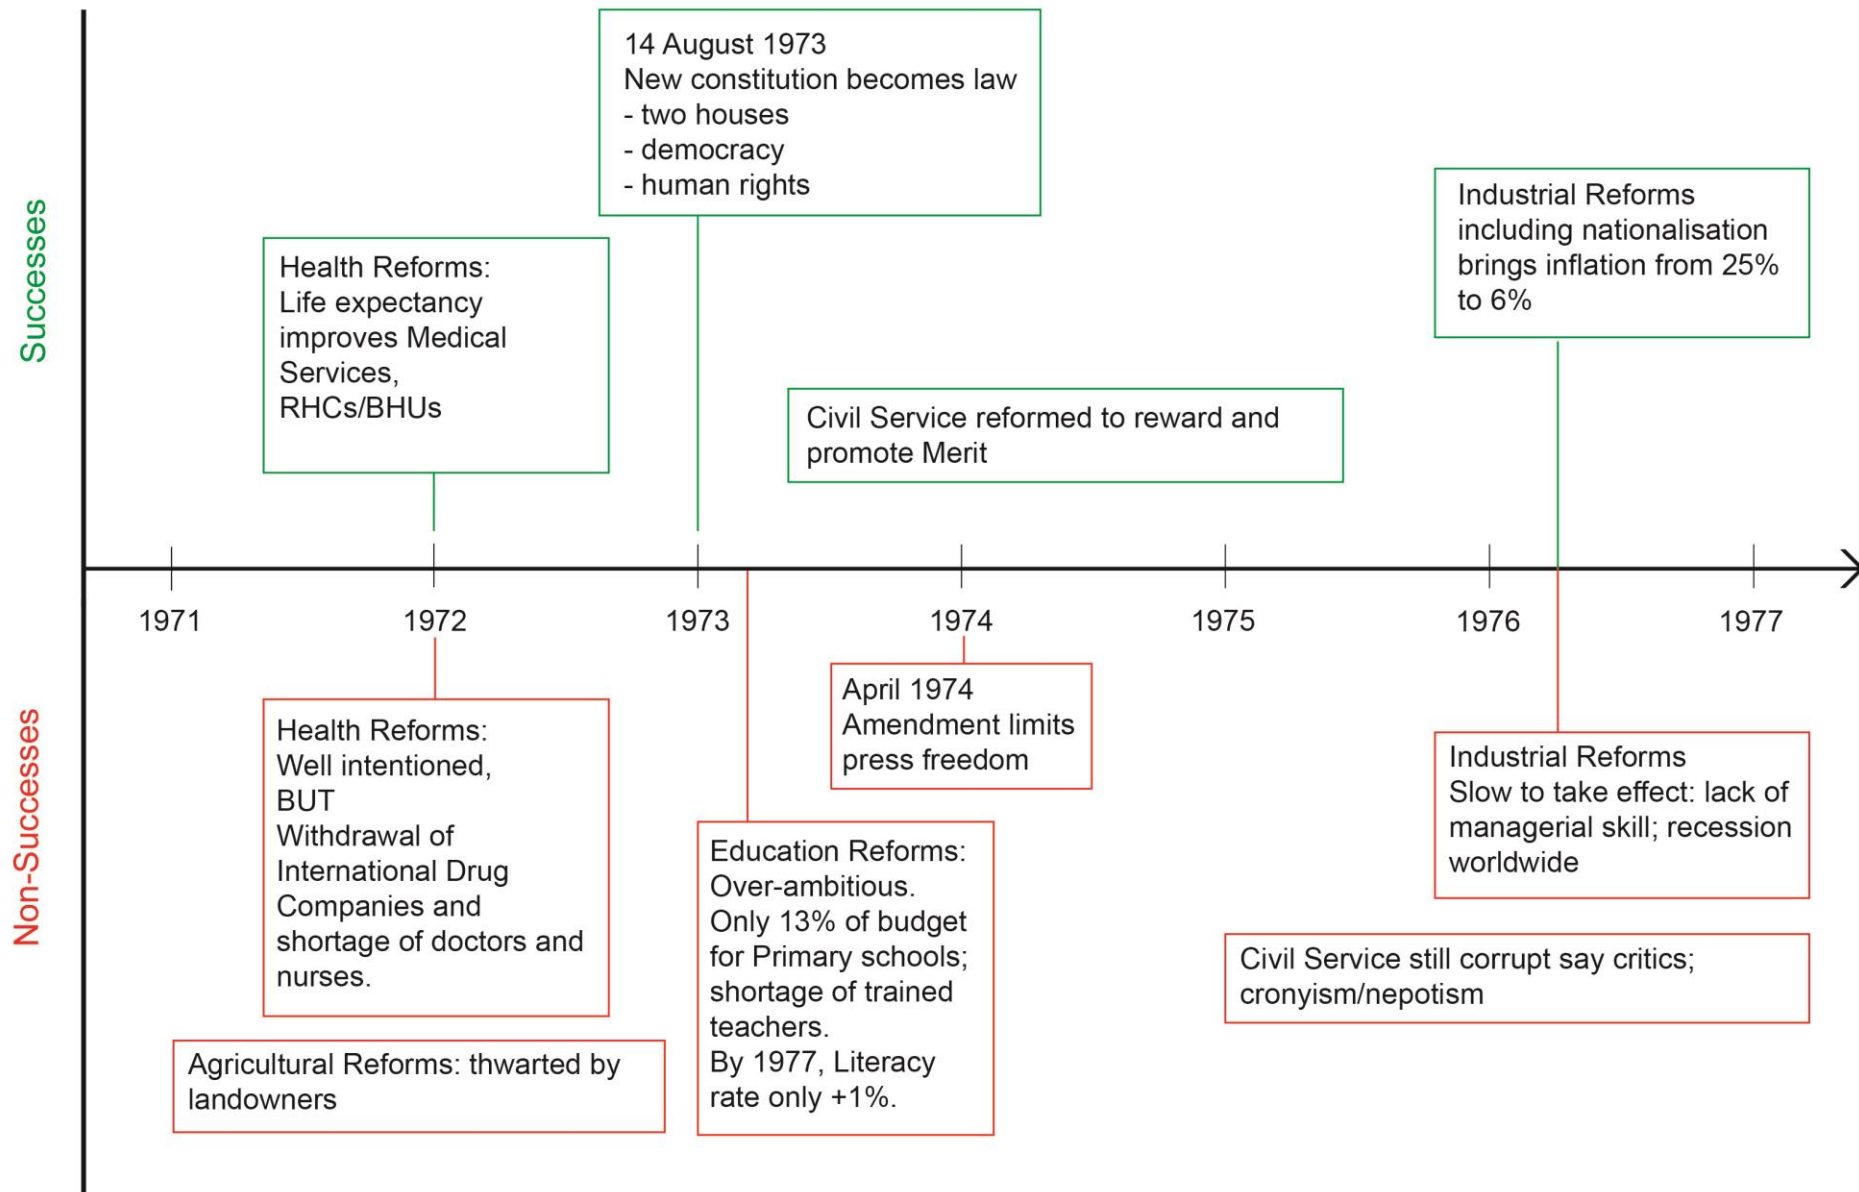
Successes

14 August 1973
New constitution becomes law
- two houses
- democracy
- human rights

Health Reforms:
Life expectancy improves Medical Services,
RHCs/BHUs

Industrial Reforms including nationalisation brings inflation from 25% to 6%

Civil Service reformed to reward and promote Merit

1971
1972
1973
1974
1975
1976
1977

Non-Successes

Health Reforms:
Well intentioned,
BUT
Withdrawal of International Drug Companies and shortage of doctors and nurses.

April 1974
Amendment limits press freedom

Industrial Reforms
Slow to take effect: lack of managerial skill; recession worldwide

Education Reforms:
Over-ambitious.
Only 13% of budget for Primary schools; shortage of trained teachers.
By 1977, Literacy rate only +1%.

Civil Service still corrupt say critics; cronyism/nepotism

Agricultural Reforms: thwarted by landowners